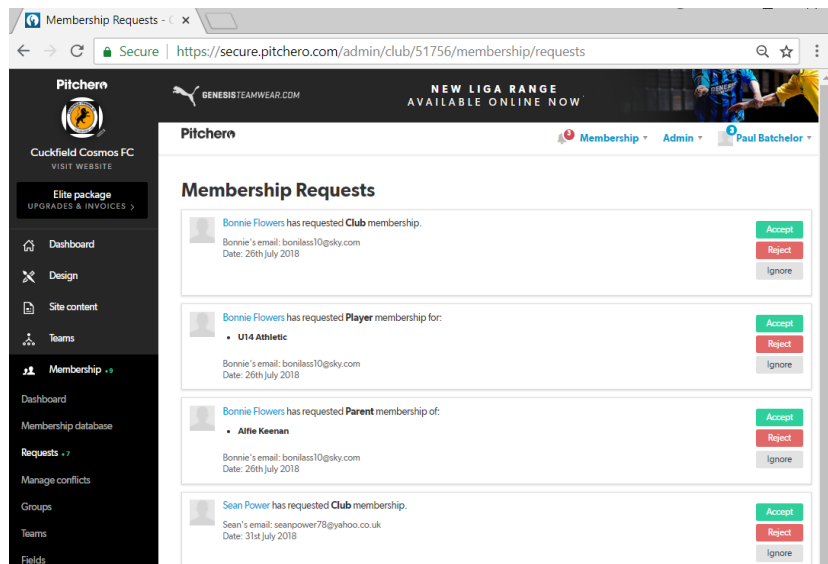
Membership Requests - C ×

Secure | https://secure.pitchero.com/admin/club/51756/membership/requests

Pitchero

Cuckfield Cosmos FC
VISIT WEBSITE

Elite package
UPGRADES & INVOICES >

Dashboard
Design
Site content
Teams
Membership • 9
Dashboard
Membership database
Requests • 7
Manage conflicts
Groups
Teams
Fields

GENESISTEAMWEAR.COM
NEW LIGA RANGE
AVAILABLE ONLINE NOW

Pitchero
Membership ▾ Admin ▾ 3 Paul Batchelor ▾

Membership Requests

Bonnie Flowers has requested Club membership.
Bonnie's email: bonilass10@sky.com
Date: 26th July 2018
Accept
Reject
Ignore

Bonnie Flowers has requested Player membership for:
• U14 Athletic
Bonnie's email: bonilass10@sky.com
Date: 26th July 2018
Accept
Reject
Ignore

Bonnie Flowers has requested Parent membership of:
• Alfie Keenan
Bonnie's email: bonilass10@sky.com
Date: 26th July 2018
Accept
Reject
Ignore

Sean Power has requested Club membership.
Sean's email: seanpower78@yahoo.co.uk
Date: 31st July 2018
Accept
Reject
Ignore